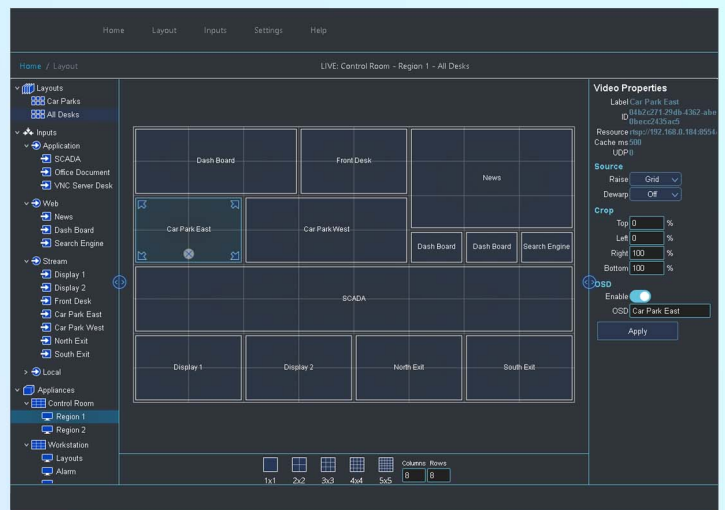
Home Layout Inputs Settings Help

Home / Layout

LIVE: Control Room - Region 1 - All Desks

Layouts
Car Parks
All Desks
Inputs
Application
SCADA
Office Document
VNC Server Desk
Web
News
Dash Board
Search Engine
Stream
Display 1
Display 2
Front Desk
Car Park East
Car Park West
North Exit
South Exit
Local
Appliances
Control Room
Region 1
Region 2
Workstation
Layouts
Alarm

Dash Board
Front Desk
News
Car Park East
Car Park West
Dash Board
Dash Board
Search Engine
SCADA
Display 1
Display 2
North Exit
South Exit

1x1 2x2 3x3 4x4 5x5
Columns Rows
8 8

Video Properties
Label Car Park East
ID 84b2c271-29db-4362-abe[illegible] 0becc2435ac5
Resource rtsp://192.168.0.104:8554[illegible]
Cache ms 500
UDP 0
Source
Raise Grid
Dewarp Off
Crop
Top 0 %
Left 0 %
Right 100 %
Bottom 100 %
OSD
Enable
OSD Car Park East
Apply